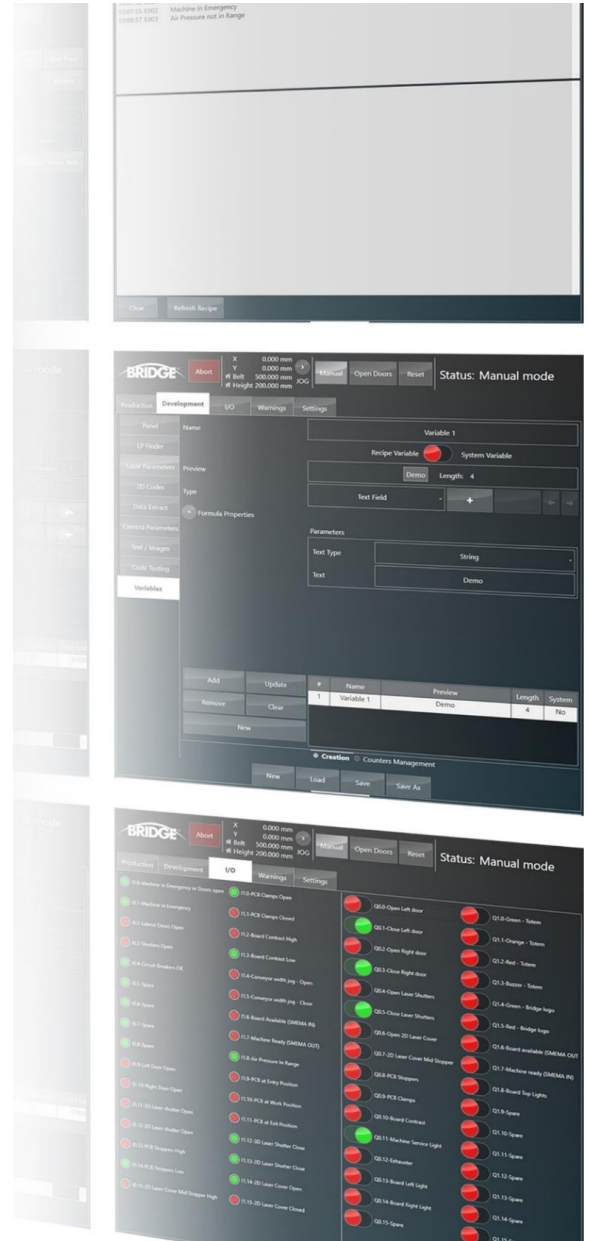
10:07:55 E002 Machine in Emergency
10:08:57 E003 Air Pressure not in Range

Clear Refresh Recipe

BRIDGE Abort X 0.000 mm Y 0.000 mm Belt 500.000 mm Height 200.000 mm JOG Manual Open Doors Reset Status: Manual mode

Production Development I/O Warnings Settings

Panel
LP Finder
Laser Parameters
2D Codes
Data Extract
Camera Parameters
Text / Images
Code Testing
Variables

Name Variable 1
Recipe Variable System Variable
Preview Demo Length: 4
Type Text Field +
Formula Properties

Parameters
Text Type String
Text Demo

Add Update
Remove Clear
New

| # | Name | Preview | Length | System |
|---|---|---|---|---|
| 1 | Variable 1 | Demo | 4 | No |

Creation Counters Management

New Load Save Save As

BRIDGE Abort X 0.000 mm Y 0.000 mm Belt 500.000 mm Height 200.000 mm JOG Manual Open Doors Reset Status: Manual mode

Production Development I/O Warnings Settings

I0.0-Machine in Emergency or Doors open
I0.1-Machine in Emergency
I0.2-Lateral Doors Open
I0.3-Shutters Open
I0.4-Circuit Breakers OK
I0.5-Spare
I0.6-Spare
I0.7-Spare
I0.8-Spare
I0.9-Left Door Open
I0.10-Right Door Open
I0.11-3D Laser shutter Open
I0.12-2D Laser shutter Open
I0.13-PCB Stoppers High
I0.14-PCB Stoppers Low
I0.15-2D Laser Cover Mid Stopper High

I1.0-PCB Clamps Open
I1.1-PCB Clamps Closed
I1.2-Board Contract High
I1.3-Board Contract Low
I1.4-Conveyor width jog - Open
I1.5-Conveyor width jog - Close
I1.6-Board Available (SMEMA IN)
I1.7-Machine Ready (SMEMA OUT)
I1.8-Air Pressure In Range
I1.9-PCB at Entry Position
I1.10-PCB at Work Position
I1.11-PCB at Exit Position
I1.12-3D Laser Shutter Close
I1.13-2D Laser Shutter Close
I1.14-2D Laser Cover Open
I1.15-2D Laser Cover Closed

Q0.0-Open Left door
Q0.1-Close Left door
Q0.2-Open Right door
Q0.3-Close Right door
Q0.4-Open Laser Shutters
Q0.5-Close Laser Shutters
Q0.6-Open 2D Laser Cover
Q0.7-2D Laser Cover Mid Stopper
Q0.8-PCB Stoppers
Q0.9-PCB Clamps
Q0.10-Board Contract
Q0.11-Machine Service Light
Q0.12-Exhauster
Q0.13-Board Left Light
Q0.14-Board Right Light
Q0.15-Spare

Q1.0-Green - Totem
Q1.1-Orange - Totem
Q1.2-Red - Totem
Q1.3-Buzzer - Totem
Q1.4-Green - Bridge logo
Q1.5-Red - Bridge logo
Q1.6-Board available (SMEMA OUT)
Q1.7-Machine ready (SMEMA IN)
Q1.8-Board Top Lights
Q1.9-Spare
Q1.10-Spare
Q1.11-Spare
Q1.12-Spare
Q1.13-Spare
Q1.14-Spare
Q1.15-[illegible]